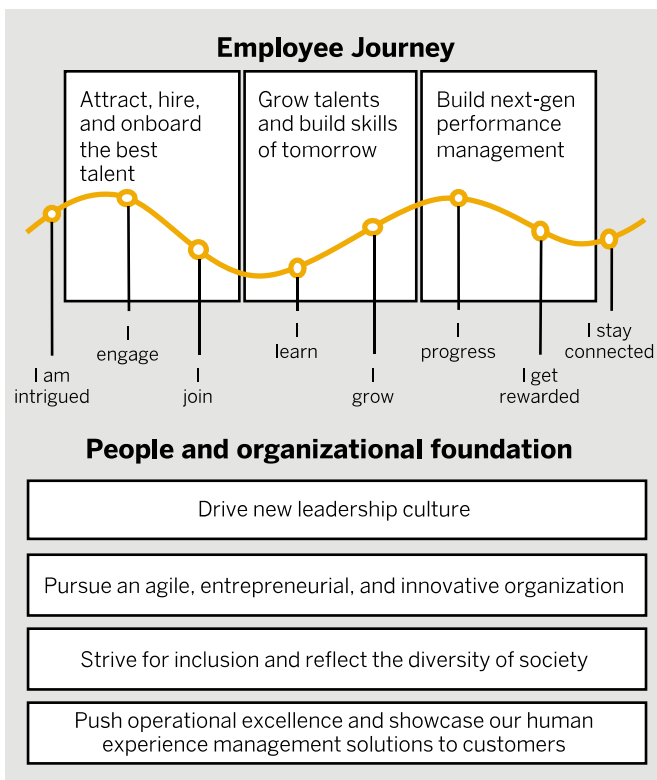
Employee Journey

Attract, hire, and onboard the best talent

Grow talents and build skills of tomorrow

Build next-gen performance management

I am intrigued

I engage

I join

I learn

I grow

I progress

I get rewarded

I stay connected

People and organizational foundation

Drive new leadership culture

Pursue an agile, entrepreneurial, and innovative organization

Strive for inclusion and reflect the diversity of society

Push operational excellence and showcase our human experience management solutions to customers